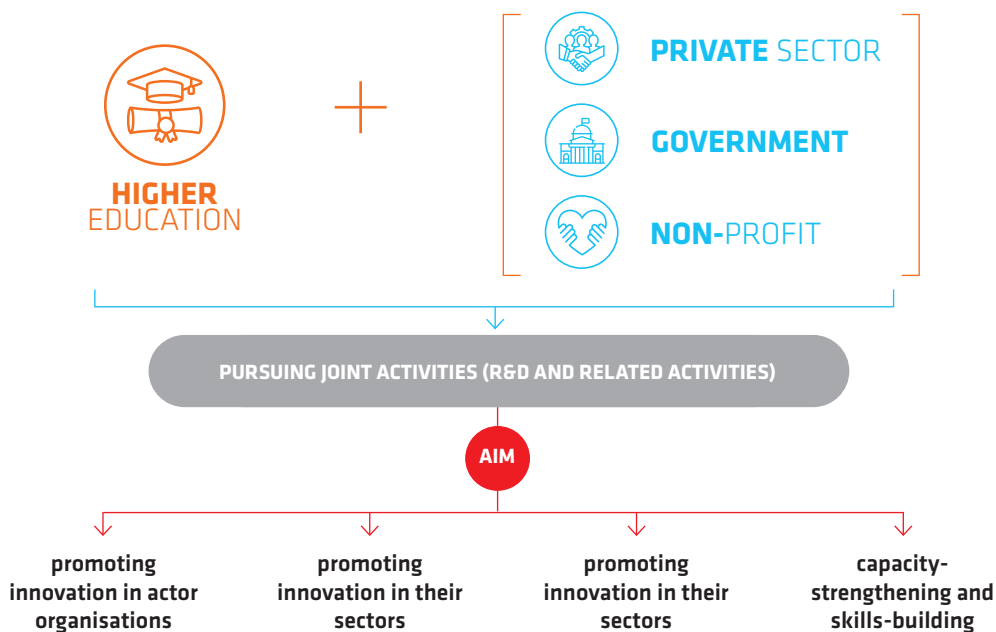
HIGHER EDUCATION

+

PRIVATE SECTOR

GOVERNMENT

NON-PROFIT

PURSUING JOINT ACTIVITIES (R&D AND RELATED ACTIVITIES)

AIM

promoting innovation in actor organisations

promoting innovation in their sectors

promoting innovation in their sectors

capacity-strengthening and skills-building